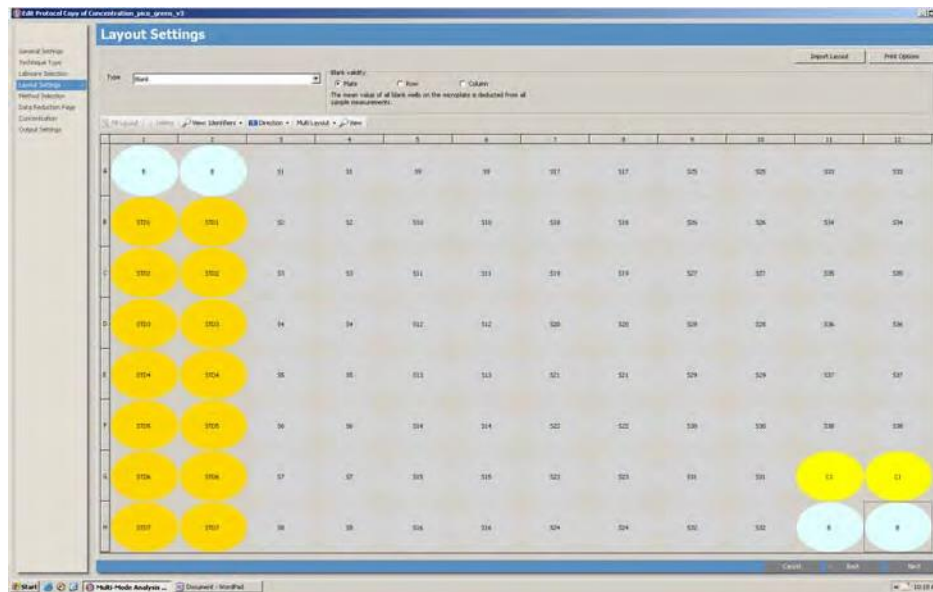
Edit Protocol Copy of Concentration_pico_green_v3

Layout Settings

General Settings
Technique Type
Labware Selection
Layout Settings
Method Selection
Data Reduction Page
Concentration
Output Settings

Import Layout
Print Options

Type Blank

Blank validity
Plate Row Column
The mean value of all blank wells on the microplate is deducted from all sample measurements.

Fill Layout | Delete | View Identifiers | Direction | Multi Layout | View

| | 1 | 2 | 3 | 4 | 5 | 6 | 7 | 8 | 9 | 10 | 11 | 12 |
|---|---|---|---|---|---|---|---|---|---|---|---|---|
| A | B | B | S1 | S1 | S9 | S9 | S17 | S17 | S25 | S25 | S33 | S33 |
| B | STD1 | STD1 | S2 | S2 | S10 | S10 | S18 | S18 | S26 | S26 | S34 | S34 |
| C | STD2 | STD2 | S3 | S3 | S11 | S11 | S19 | S19 | S27 | S27 | S35 | S35 |
| D | STD3 | STD3 | S4 | S4 | S12 | S12 | S20 | S20 | S28 | S28 | S36 | S36 |
| E | STD4 | STD4 | S5 | S5 | S13 | S13 | S21 | S21 | S29 | S29 | S37 | S37 |
| F | STD5 | STD5 | S6 | S6 | S14 | S14 | S22 | S22 | S30 | S30 | S38 | S38 |
| G | STD6 | STD6 | S7 | S7 | S15 | S15 | S23 | S23 | S31 | S31 | C1 | C1 |
| H | STD7 | STD7 | S8 | S8 | S16 | S16 | S24 | S24 | S32 | S32 | B | B |

Cancel Back Next

Start | Multi Mode Analysis ... | Document - WordPad | 10:10